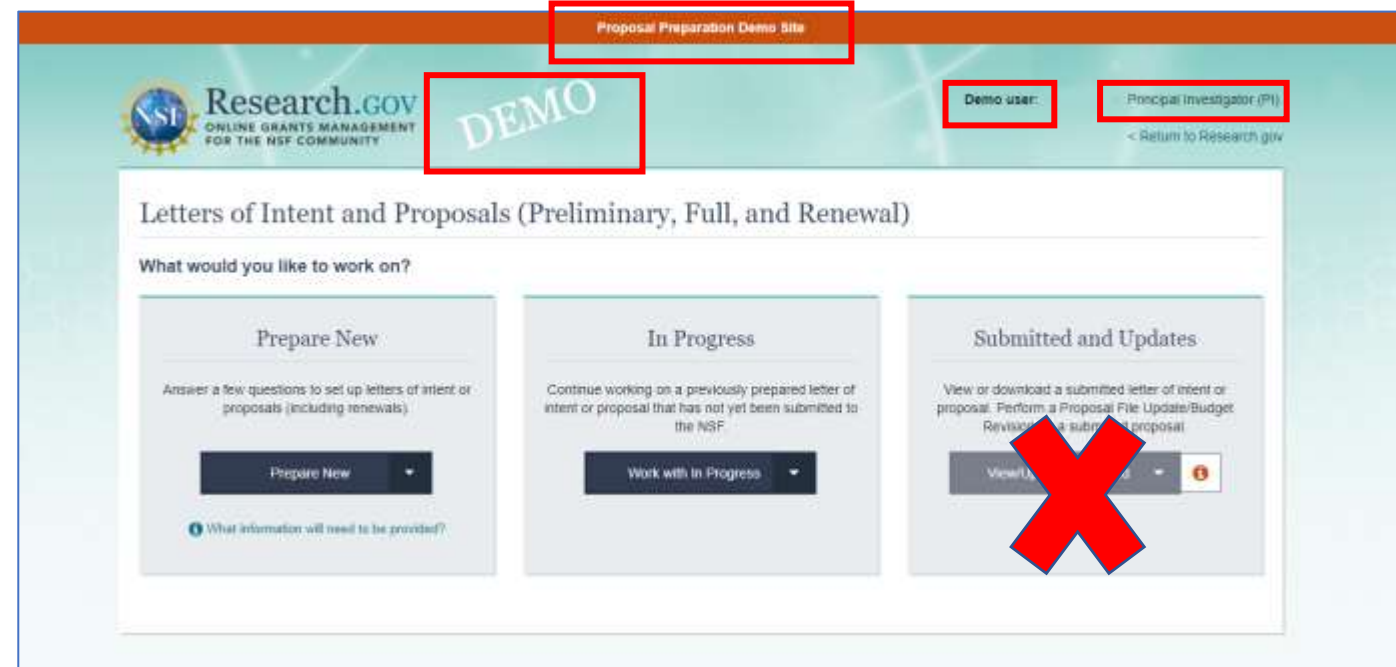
Proposal Preparation Demo Site

NSF Research.GOV ONLINE GRANTS MANAGEMENT FOR THE NSF COMMUNITY

DEMO

Demo user:

Principal Investigator (PI)

< Return to Research.gov

Letters of Intent and Proposals (Preliminary, Full, and Renewal)

What would you like to work on?

Prepare New

Answer a few questions to set up letters of intent or proposals (including renewals).

Prepare New

What information will need to be provided?

In Progress

Continue working on a previously prepared letter of intent or proposal that has not yet been submitted to the NSF.

Work with In Progress

Submitted and Updates

View or download a submitted letter of intent or proposal. Perform a Proposal File Update/Budget Revision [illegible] a subm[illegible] proposal.

View/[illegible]